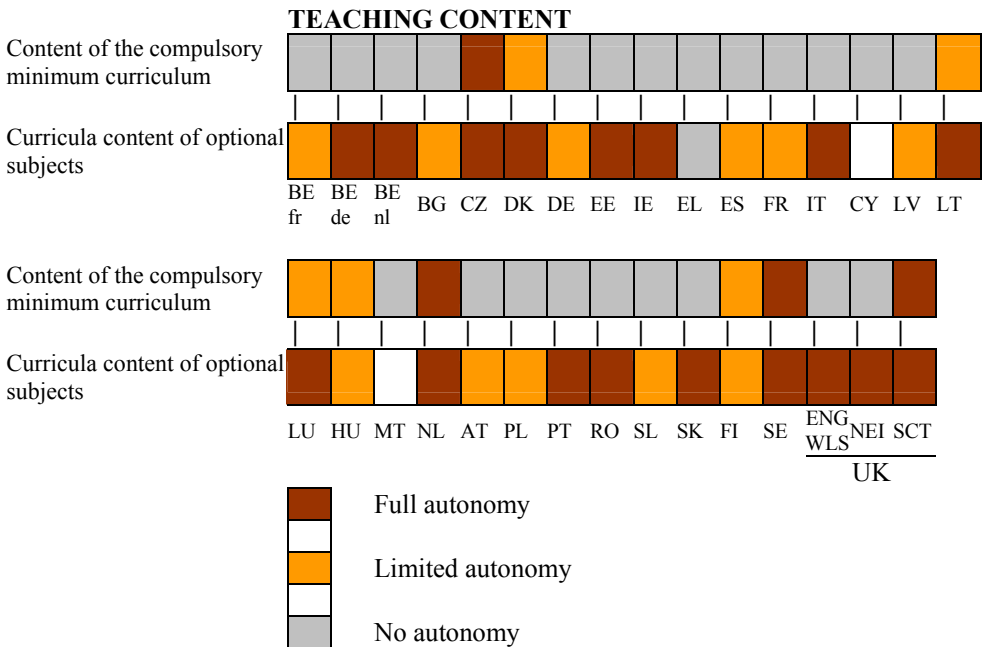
TEACHING CONTENT

Content of the compulsory minimum curriculum

Curricula content of optional subjects

BE fr BE de BE nl BG CZ DK DE EE IE EL ES FR IT CY LV LT

Content of the compulsory minimum curriculum

Curricula content of optional subjects

LU HU MT NL AT PL PT RO SL SK FI SE ENG WLS NEI SCT

UK

Full autonomy

Limited autonomy

No autonomy